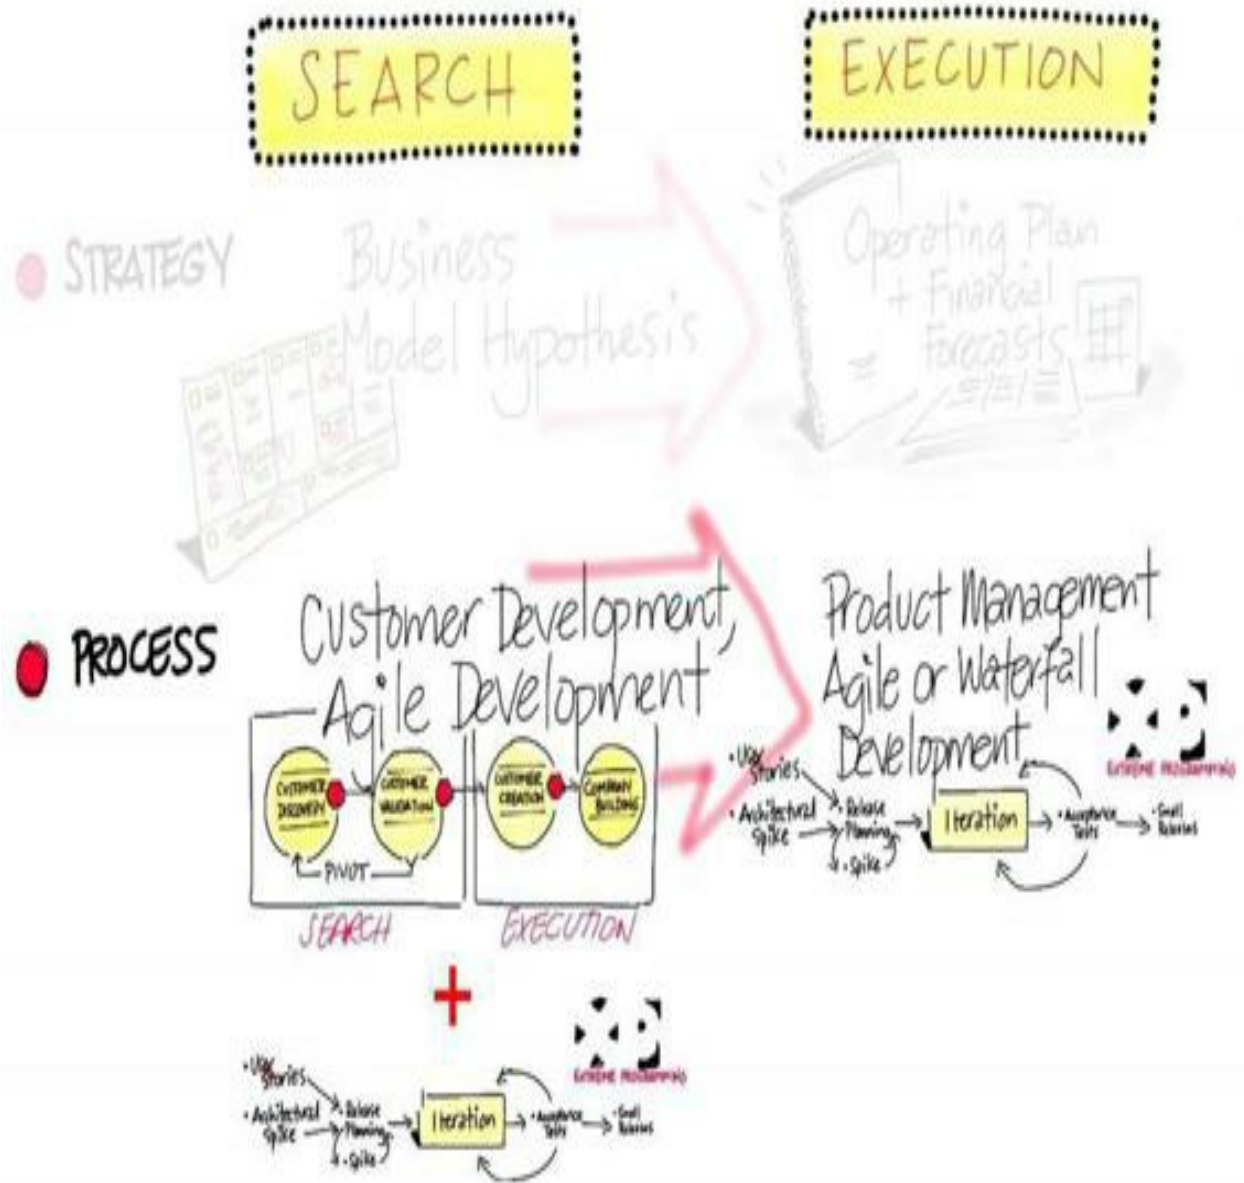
SEARCH

EXECUTION

STRATEGY

Business Model Hypothesis

Operating Plan + Financial Forecasts

PROCESS

Customer Development, Agile Development

CUSTOMER DISCOVERY

CUSTOMER VALIDATION

CUSTOMER CREATION

COMPANY BUILDING

PIVOT

SEARCH

EXECUTION

Product Management Agile or Waterfall Development

XP

EXTREME PROGRAMMING

User Stories

Architectural Spike

Release Planning

Spike

Iteration

Acceptance Tests

Small Releases

+

XP

EXTREME PROGRAMMING

User Stories

Architectural Spike

Release Planning

Spike

Iteration

Acceptance Tests

Small Releases